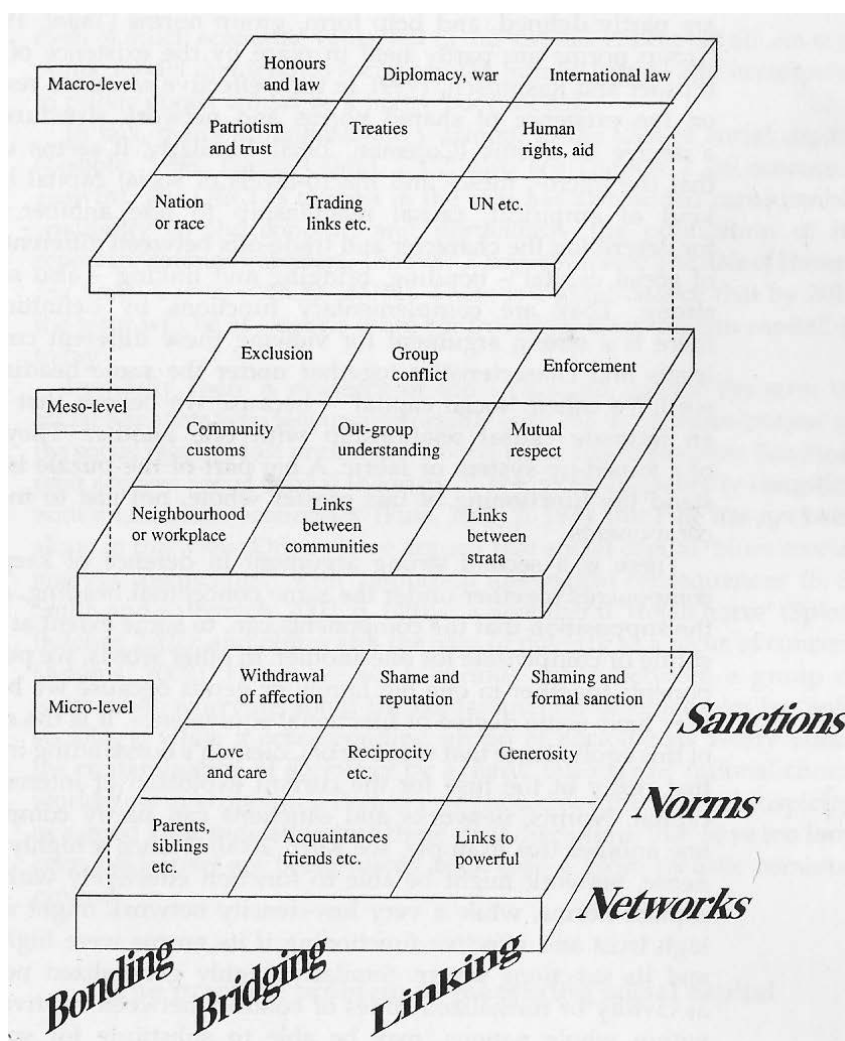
Macro-level

Honours and law

Diplomacy, war

International law

Patriotism and trust

Treaties

Human rights, aid

Nation or race

Trading links etc.

UN etc.

Meso-level

Exclusion

Group conflict

Enforcement

Community customs

Out-group understanding

Mutual respect

Neighbourhood or workplace

Links between communities

Links between strata

Micro-level

Withdrawal of affection

Shame and reputation

Shaming and formal sanction

Love and care

Reciprocity etc.

Generosity

Parents, siblings etc.

Acquaintances friends etc.

Links to powerful

Sanctions

Norms

Networks

Bonding

Bridging

Linking